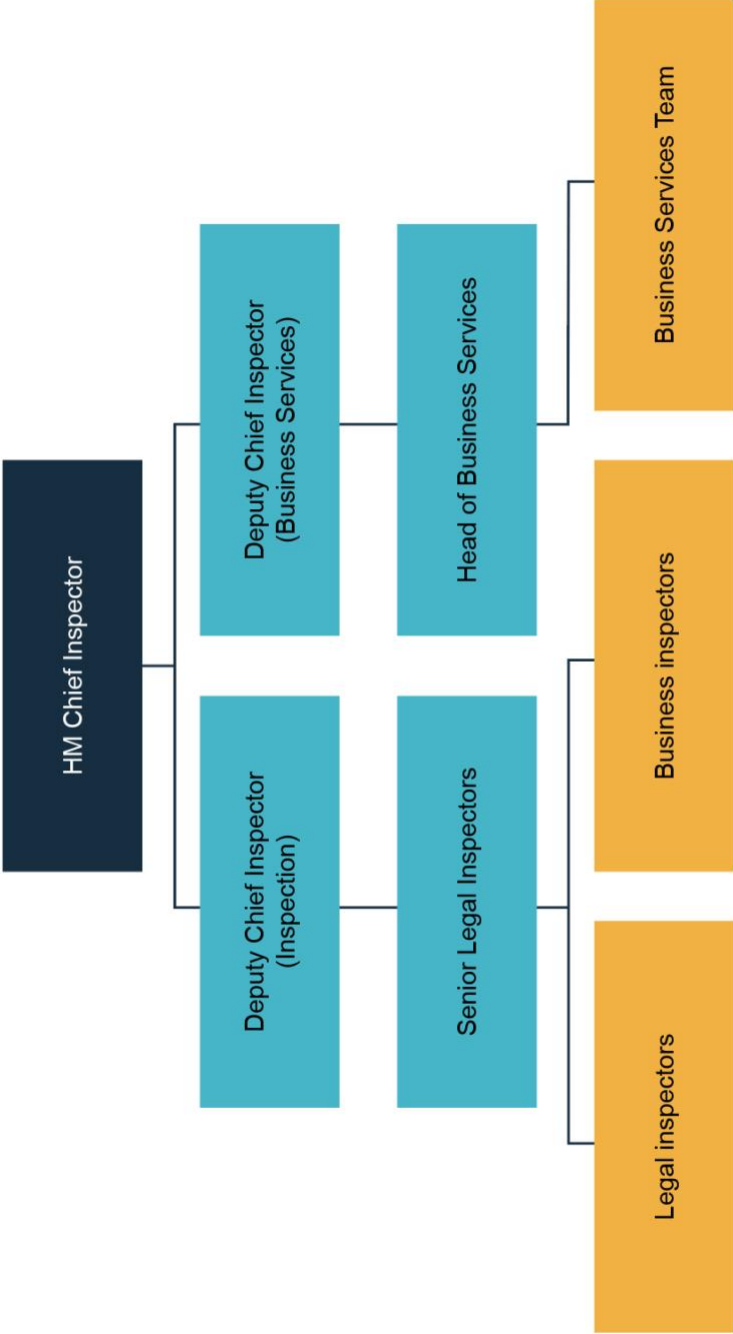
HM Chief Inspector

Deputy Chief Inspector (Inspection)

Deputy Chief Inspector (Business Services)

Senior Legal Inspectors

Head of Business Services

Legal inspectors

Business inspectors

Business Services Team